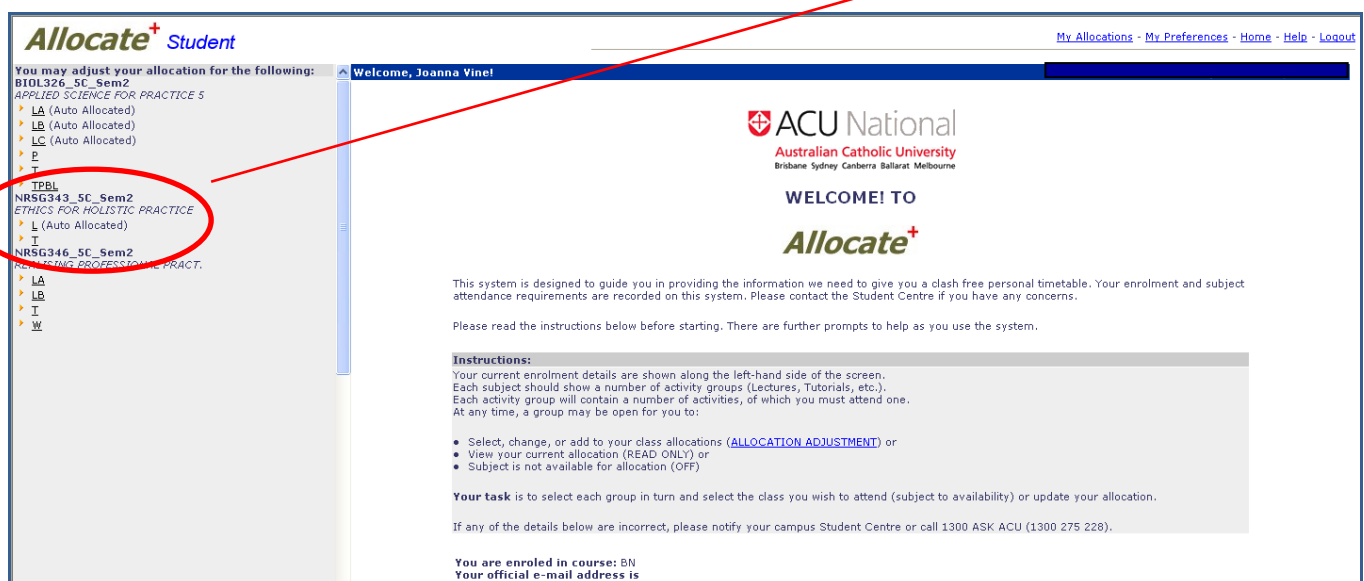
Allocate+ Student

My Allocations - My Preferences - Home - Help - Logout

You may adjust your allocation for the following:
BIOL326_5C_Sem2
APPLIED SCIENCE FOR PRACTICE 5
LA (Auto Allocated)
LB (Auto Allocated)
LC (Auto Allocated)
P
T
TPBL
NRSG343_5C_Sem2
ETHICS FOR HOLISTIC PRACTICE
L (Auto Allocated)
T
NRSG346_5C_Sem2
RE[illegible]ISING PROFESSIONAL PRACT.
LA
LB
T
W

Welcome, Joanna Vine!

ACU National
Australian Catholic University
Brisbane Sydney Canberra Ballarat Melbourne

WELCOME! TO

Allocate+

This system is designed to guide you in providing the information we need to give you a clash free personal timetable. Your enrolment and subject attendance requirements are recorded on this system. Please contact the Student Centre if you have any concerns.

Please read the instructions below before starting. There are further prompts to help as you use the system.

Instructions:
Your current enrolment details are shown along the left-hand side of the screen.
Each subject should show a number of activity groups (Lectures, Tutorials, etc.).
Each activity group will contain a number of activities, of which you must attend one.
At any time, a group may be open for you to:

- Select, change, or add to your class allocations (ALLOCATION ADJUSTMENT) or
- View your current allocation (READ ONLY) or
- Subject is not available for allocation (OFF)

Your task is to select each group in turn and select the class you wish to attend (subject to availability) or update your allocation.

If any of the details below are incorrect, please notify your campus Student Centre or call 1300 ASK ACU (1300 275 228).

You are enroled in course: BN
Your official e-mail address is